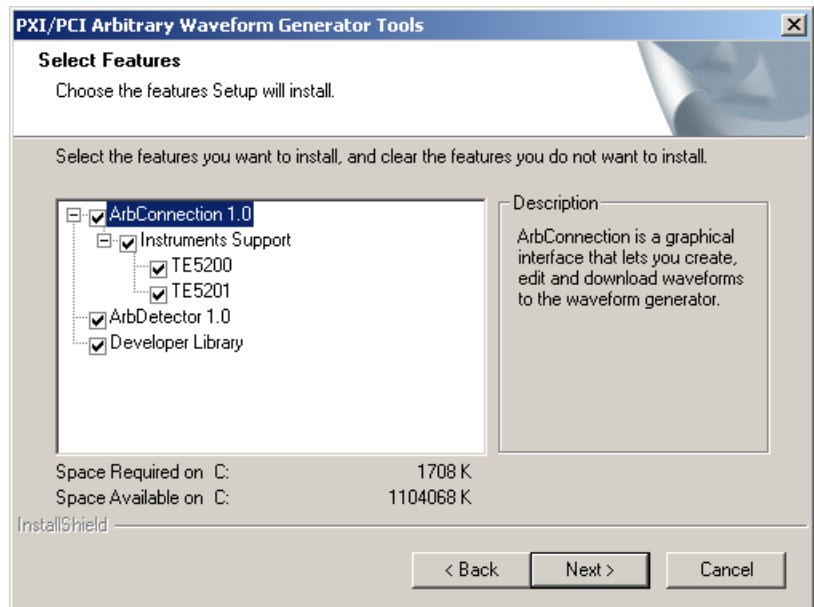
PXI/PCI Arbitrary Waveform Generator Tools

Select Features

Choose the features Setup will install.

Select the features you want to install, and clear the features you do not want to install.

ArbConnection 1.0
Instruments Support
TE5200
TE5201
ArbDetector 1.0
Developer Library

Description

ArbConnection is a graphical interface that lets you create, edit and download waveforms to the waveform generator.

Space Required on C: 1708 K
Space Available on C: 1104068 K

InstallShield

< Back
Next >
Cancel